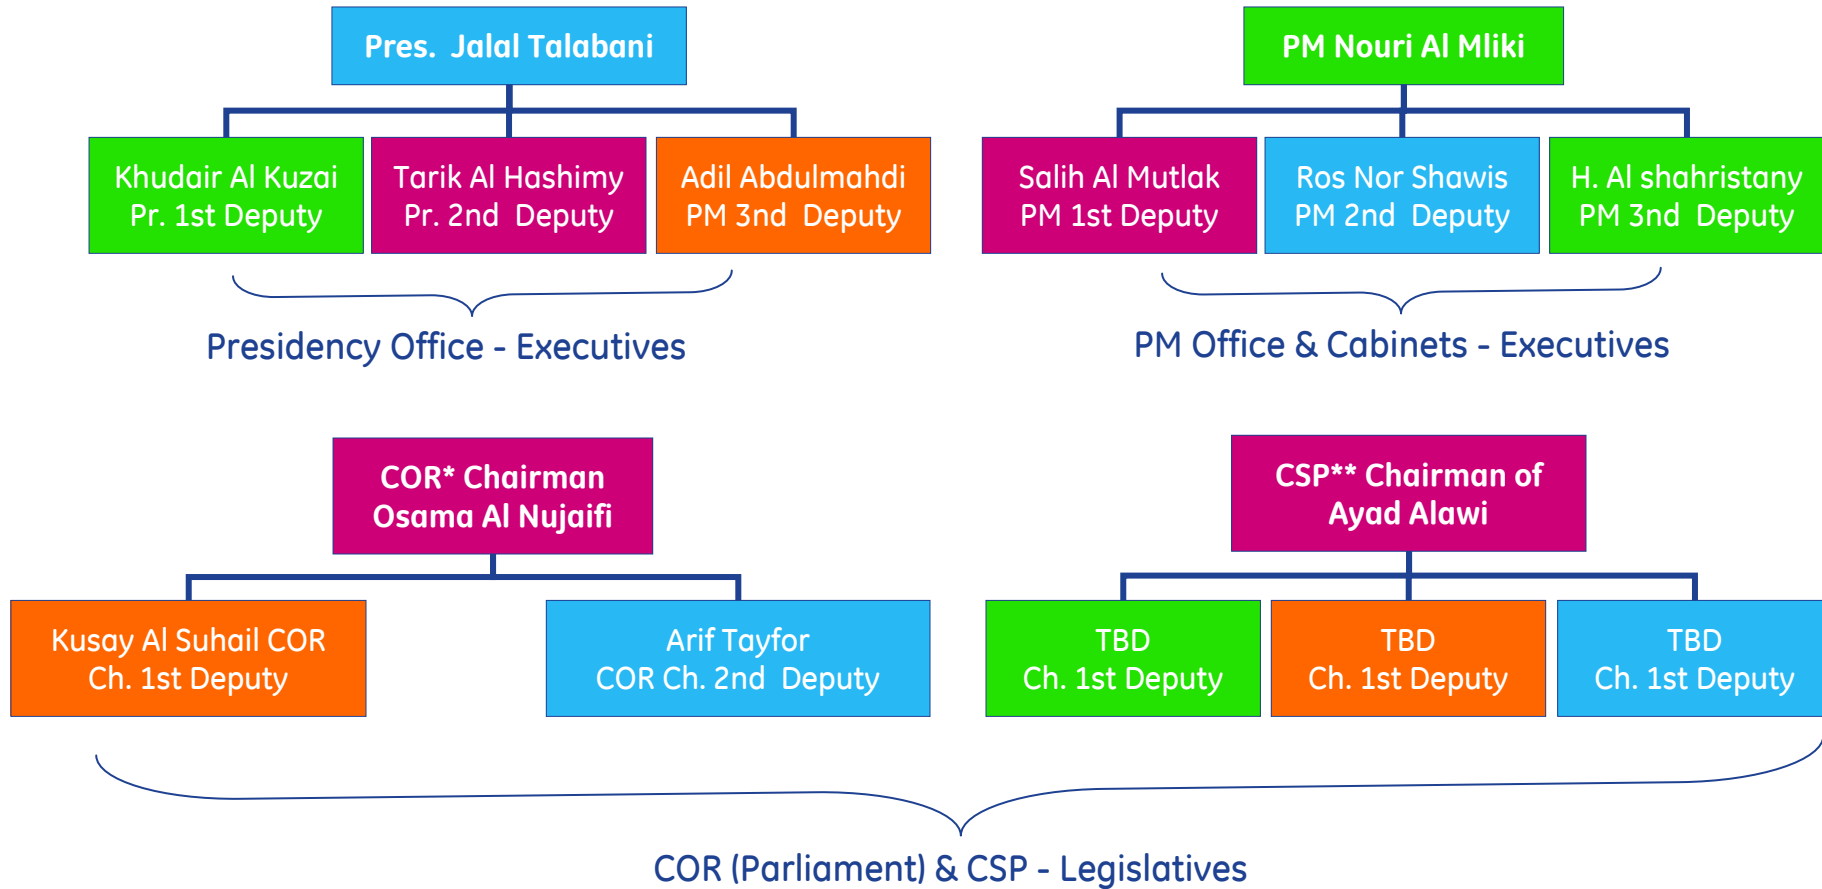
Pres. Jalal Talabani

Khudair Al Kuzai
Pr. 1st Deputy

Tarik Al Hashimy
Pr. 2nd Deputy

Adil Abdulmahdi
PM 3nd Deputy

Presidency Office - Executives

PM Nouri Al Mliki

Salih Al Mutlak
PM 1st Deputy

Ros Nor Shawis
PM 2nd Deputy

H. Al shahristany
PM 3nd Deputy

PM Office & Cabinets - Executives

COR* Chairman
Osama Al Nujaifi

Kusay Al Suhail COR
Ch. 1st Deputy

Arif Tayfor
COR Ch. 2nd Deputy

CSP** Chairman of
Ayad Alawi

TBD
Ch. 1st Deputy

TBD
Ch. 1st Deputy

TBD
Ch. 1st Deputy

COR (Parliament) & CSP - Legislatives